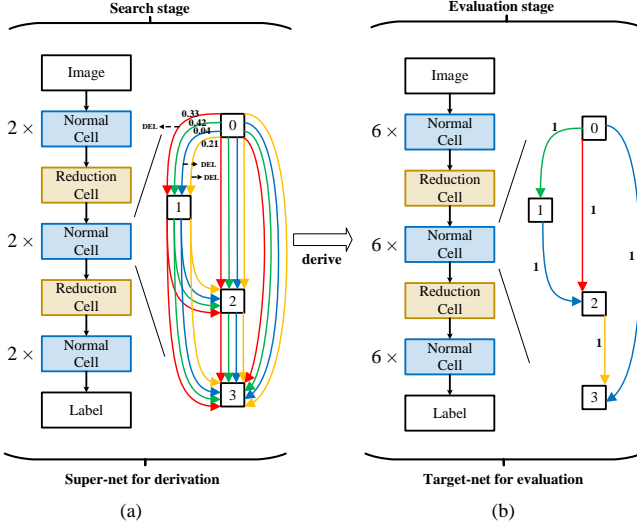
Search stage

Image

$2\times$ Normal Cell

Reduction Cell

$2\times$ Normal Cell

Reduction Cell

$2\times$ Normal Cell

Label

DEL

0.33

0.42

0.04

0.21

DEL

DEL

0

1

2

3

Super-net for derivation

(a)

derive

Evaluation stage

Image

$6\times$ Normal Cell

Reduction Cell

$6\times$ Normal Cell

Reduction Cell

$6\times$ Normal Cell

Label

1

0

1

1

1

1

1

2

3

Target-net for evaluation

(b)